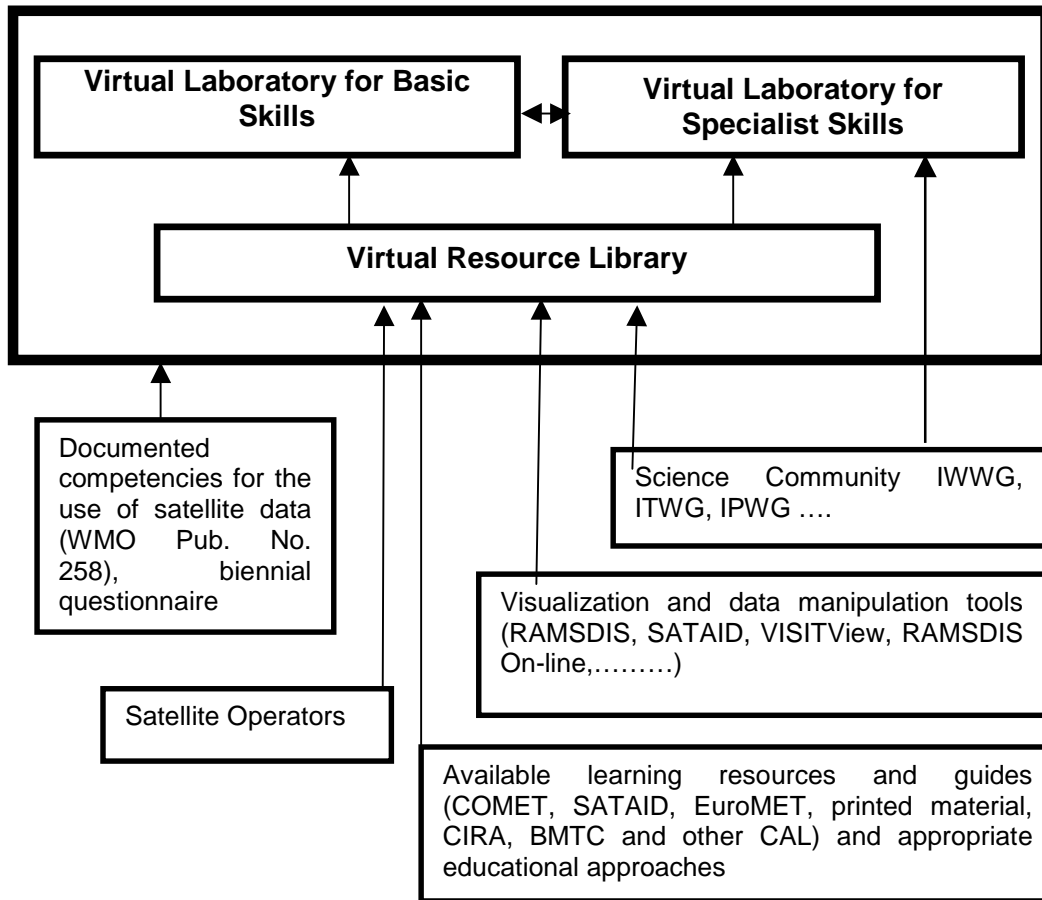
Virtual Laboratory for Basic Skills

Virtual Laboratory for Specialist Skills

Virtual Resource Library

Documented competencies for the use of satellite data (WMO Pub. No. 258), biennial questionnaire

Science Community IWWG, ITWG, IPWG ….

Visualization and data manipulation tools (RAMSDIS, SATAID, VISITView, RAMSDIS On-line,………)

Satellite Operators

Available learning resources and guides (COMET, SATAID, EuroMET, printed material, CIRA, BMTC and other CAL) and appropriate educational approaches